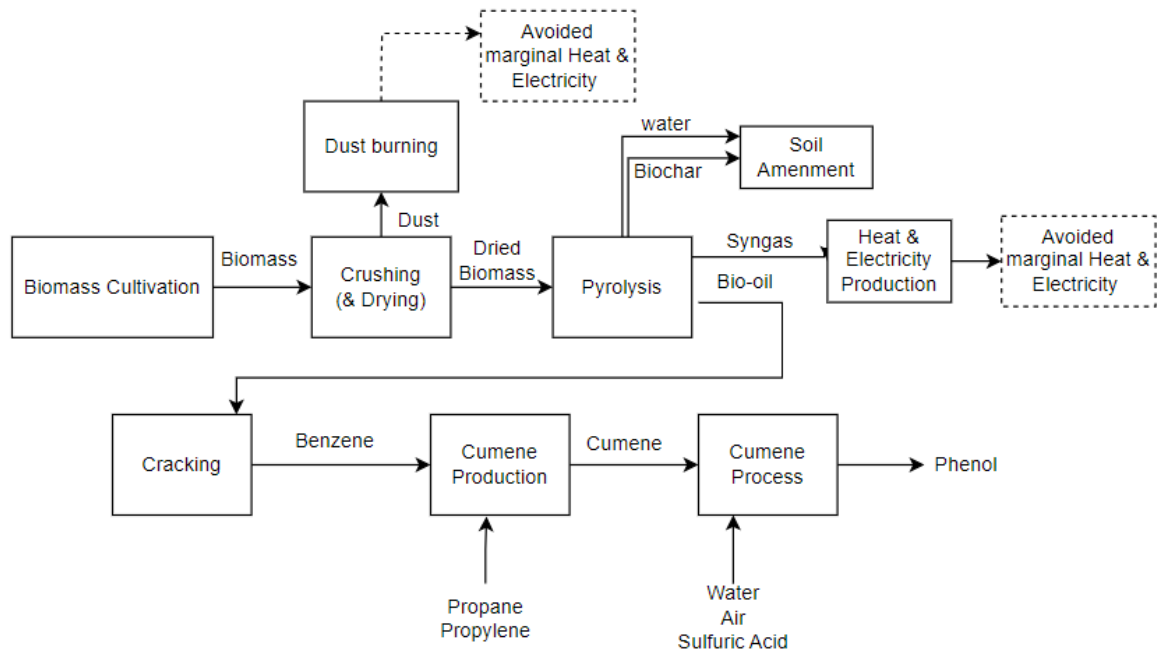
Avoided marginal Heat & Electricity

Dust burning

water

Soil Amenment

Biochar

Dust

Syngas

Heat & Electricity Production

Avoided marginal Heat & Electricity

Biomass Cultivation

Biomass

Crushing (& Drying)

Dried Biomass

Pyrolysis

Bio-oil

Cracking

Benzene

Cumene Production

Cumene

Cumene Process

Phenol

Propane
Propylene

Water
Air
Sulfuric Acid